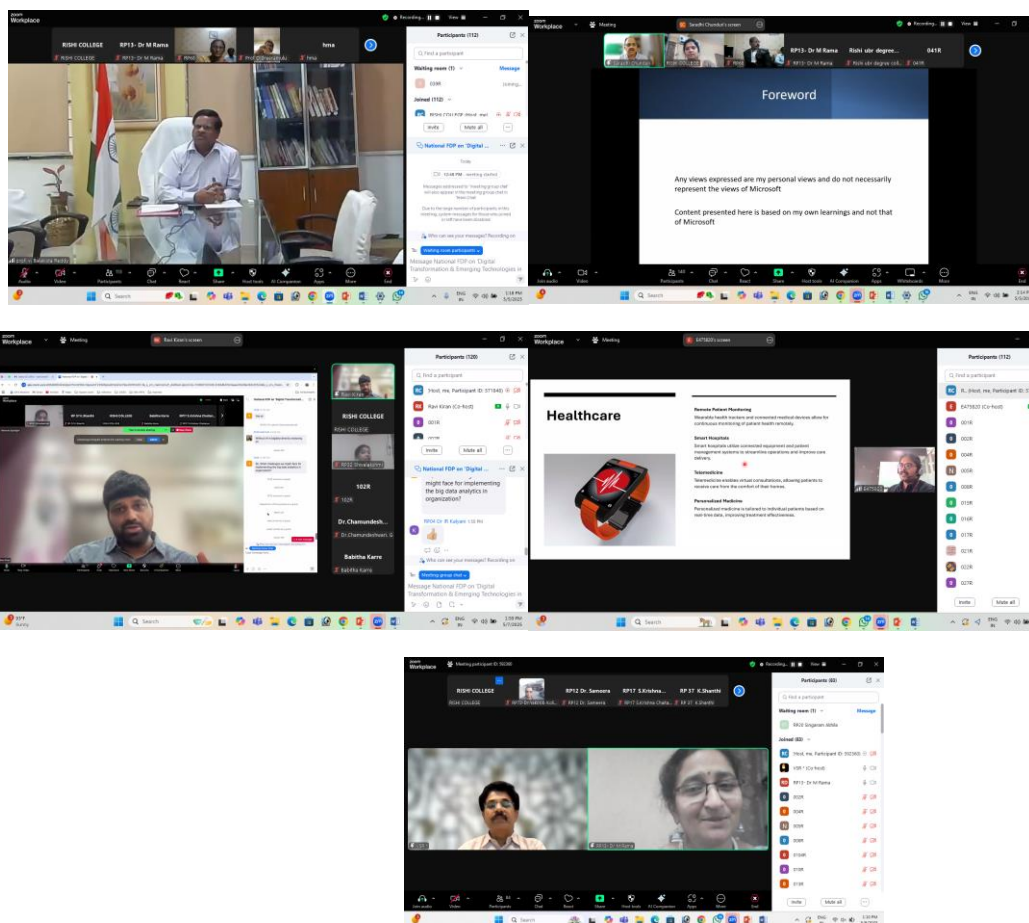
zoom Workplace

RISHI COLLEGE RP13- Dr M Rama hma

Participants (112)

Waiting room (1) Message

Joined (112)

Invite Mute all

National FDP on "Digital ...

Who can see your messages? Recording on

Waiting room participants

Message National FDP on 'Digital Transformation & Emerging Technologies in

Audio Video Participants Chat React Share Host tools AI Companion Apps More End

Search

zoom Workplace Meeting Sandhi Chandra's screen

RP13- Dr M Rama Rishi ubr degree... 041R

Foreword

Any views expressed are my personal views and do not necessarily represent the views of Microsoft

Content presented here is based on my own learnings and not that of Microsoft

Join audio Video Participants Chat React Share Host tools AI Companion Apps Whiteboards More End

Search

zoom Workplace Meeting Ravi Kiran's screen

Participants (120)

RISHI COLLEGE

Ravi Kiran (Co-host)

Invite Mute all

National FDP on 'Digital ...

might face for implementing the big data analytics in organization?

102R

Dr.Chamundesh...

Babitha Karre

Who can see your messages? Recording on

Waiting group chat

Message National FDP on 'Digital Transformation & Emerging Technologies in

Search

zoom Workplace Meeting

Participants (112)

Healthcare

Remote Patient Monitoring

Wearable health trackers and connected medical devices allow for continuous monitoring of patient health remotely.

Smart Hospitals

Smart hospitals utilize connected equipment and patient management systems to streamline operations and improve care delivery.

Telemedicine

Telemedicine enables virtual consultations, allowing patients to receive care from the comfort of their homes.

Personalized Medicine

Personalized medicine is tailored to individual patients based on real-time data, improving treatment effectiveness.

001R 002R 004R 005R 008R 015R 016R 017R 021R 022R 027R

Invite Mute all

Search

zoom Workplace Meeting

RISHI COLLEGE RP12 Dr. Sameera RP17 S.Krishna... RP 37 K.Shanthi

Participants (83)

Waiting room (1) Message

Joined (83)

RP13- Dr M Rama

Invite Mute all

Join audio Video Participants Chat React Share Host tools AI Companion Apps More End

Search